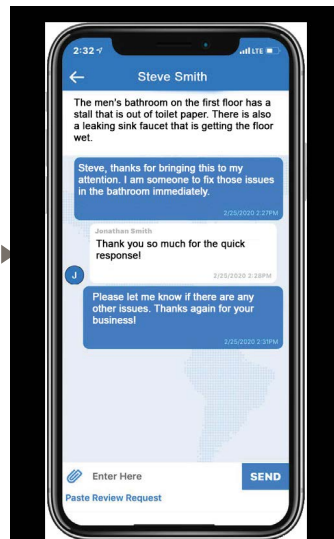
2:32

LTE

Steve Smith

The men's bathroom on the first floor has a stall that is out of toilet paper. There is also a leaking sink faucet that is getting the floor wet.

Steve, thanks for bringing this to my attention. I am someone to fix those issues in the bathroom immediately.

2/25/2020 2:27PM

Jonathan Smith

Thank you so much for the quick response!

2/25/2020 2:28PM

J

Please let me know if there are any other issues. Thanks again for your business!

2/25/2020 2:31PM

Enter Here

SEND

Paste Review Request